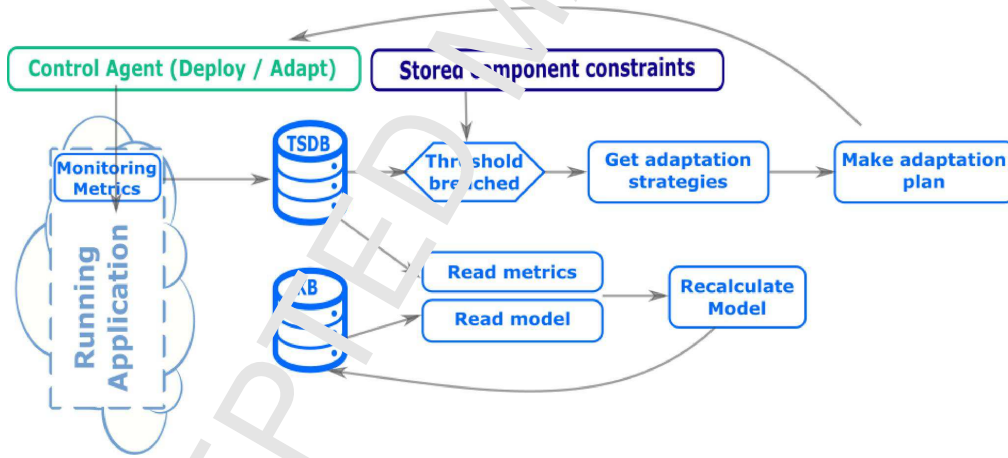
Control Agent (Deploy / Adapt)

Store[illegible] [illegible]omponent constraints

Monitoring Metrics

TSDB

Thr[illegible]shold bre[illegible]ched

Get adaptation strategies

Make adaptation plan

Running Application

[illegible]KB

Read metrics

Read model

Recalculate Model